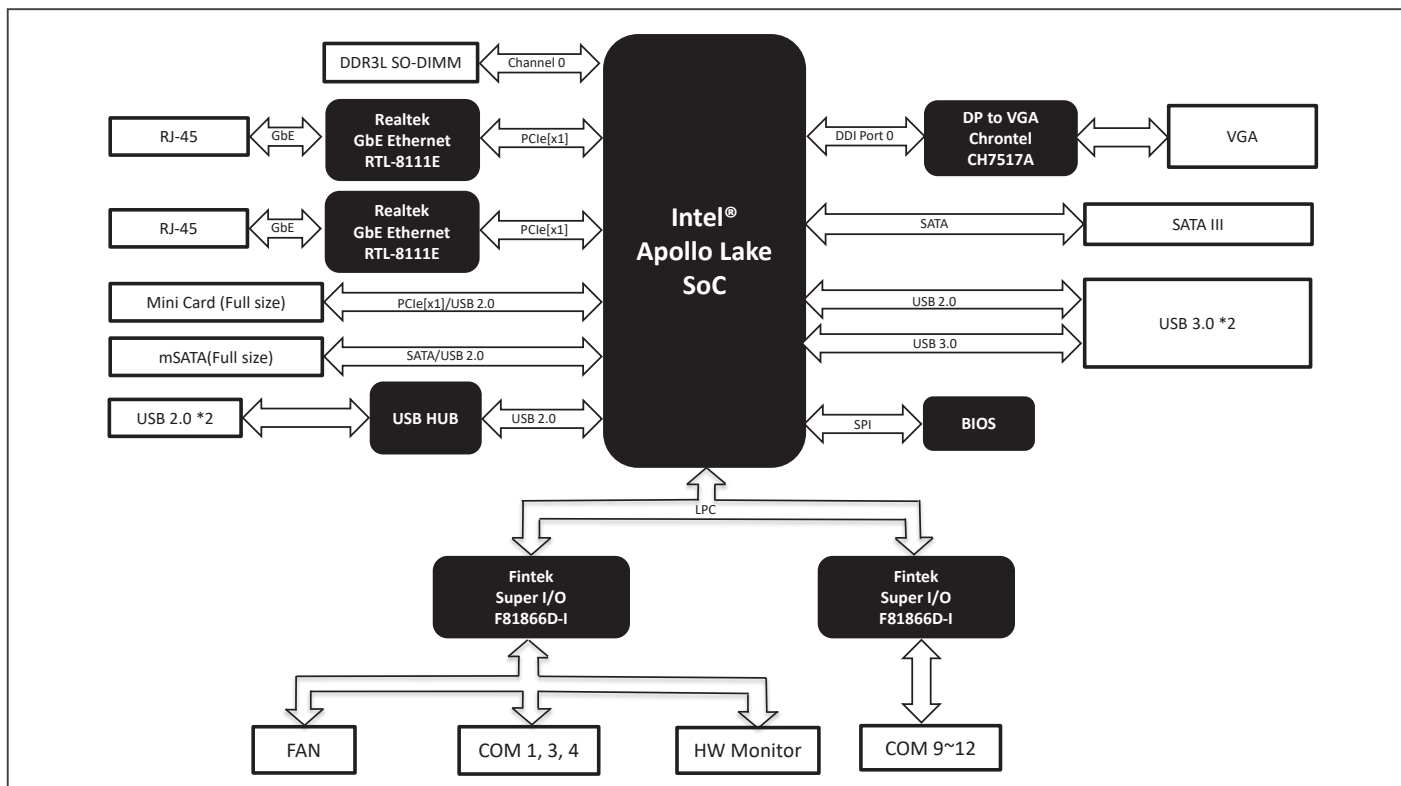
DDR3L SO-DIMM
Channel 0

RJ-45
GbE
Realtek
GbE Ethernet
RTL-8111E
PCIe[x1]

DDI Port 0
DP to VGA
Chrontel
CH7517A
VGA

RJ-45
GbE
Realtek
GbE Ethernet
RTL-8111E
PCIe[x1]

Intel®
Apollo Lake
SoC

SATA
SATA III

Mini Card (Full size)
PCIe[x1]/USB 2.0

USB 2.0
USB 3.0
USB 3.0 *2

mSATA(Full size)
SATA/USB 2.0

USB 2.0 *2
USB HUB
USB 2.0

SPI
BIOS

LPC

Fintek
Super I/O
F81866D-I

Fintek
Super I/O
F81866D-I

FAN
COM 1, 3, 4
HW Monitor
COM 9~12